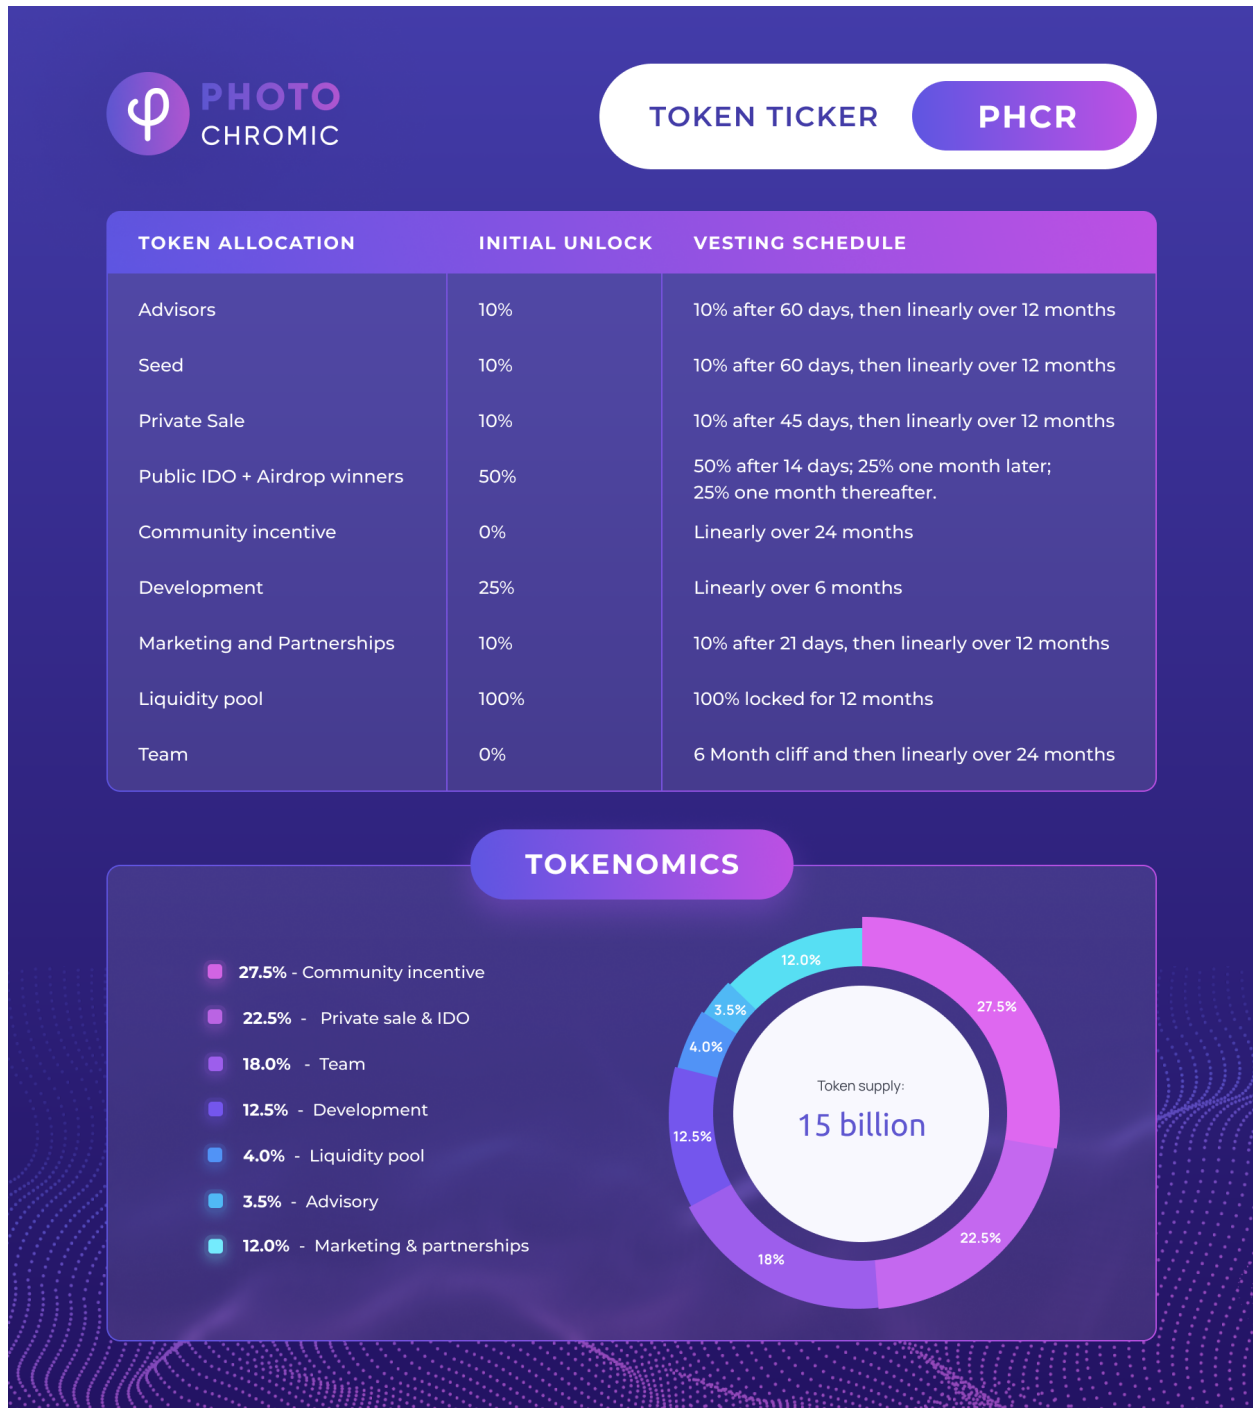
PHOTO CHROMIC

TOKEN TICKER PHCR

| TOKEN ALLOCATION | INITIAL UNLOCK | VESTING SCHEDULE |
|---|---|---|
| Advisors | 10% | 10% after 60 days, then linearly over 12 months |
| Seed | 10% | 10% after 60 days, then linearly over 12 months |
| Private Sale | 10% | 10% after 45 days, then linearly over 12 months |
| Public IDO + Airdrop winners | 50% | 50% after 14 days; 25% one month later; 25% one month thereafter. |
| Community incentive | 0% | Linearly over 24 months |
| Development | 25% | Linearly over 6 months |
| Marketing and Partnerships | 10% | 10% after 21 days, then linearly over 12 months |
| Liquidity pool | 100% | 100% locked for 12 months |
| Team | 0% | 6 Month cliff and then linearly over 24 months |

TOKENOMICS

27.5% - Community incentive
22.5% - Private sale & IDO
18.0% - Team
12.5% - Development
4.0% - Liquidity pool
3.5% - Advisory
12.0% - Marketing & partnerships

12.0%
3.5%
4.0%
12.5%
18%
22.5%
27.5%

Token supply:
15 billion